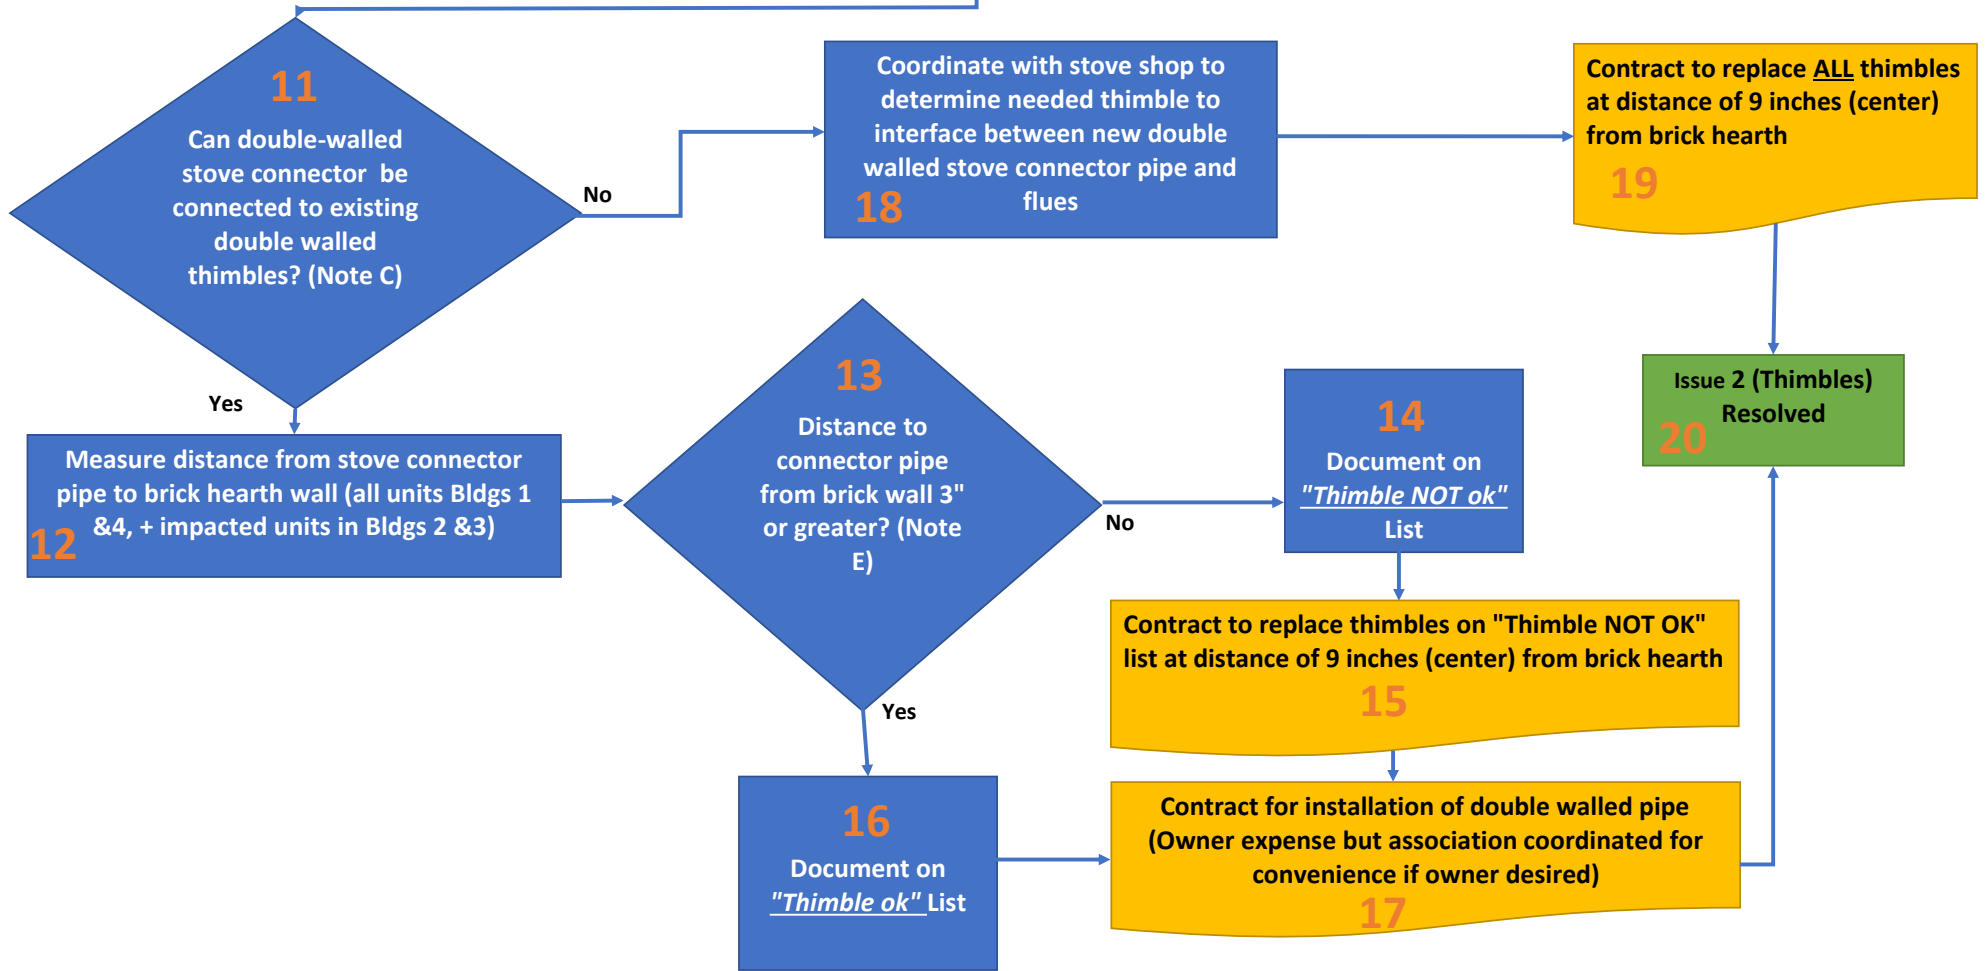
11
Can double-walled stove connector be connected to existing double walled thimbles? (Note C)

No

Coordinate with stove shop to determine needed thimble to interface between new double walled stove connector pipe and flues
18

Contract to replace ALL thimbles at distance of 9 inches (center) from brick hearth
19

Yes

Measure distance from stove connector pipe to brick hearth wall (all units Bldgs 1 &4, + impacted units in Bldgs 2 &3)
12

13
Distance to connector pipe from brick wall 3" or greater? (Note E)

No

14
Document on "Thimble NOT ok" List

Issue 2 (Thimbles) Resolved
20

Contract to replace thimbles on "Thimble NOT OK" list at distance of 9 inches (center) from brick hearth
15

Yes

16
Document on "Thimble ok" List

Contract for installation of double walled pipe (Owner expense but association coordinated for convenience if owner desired)
17